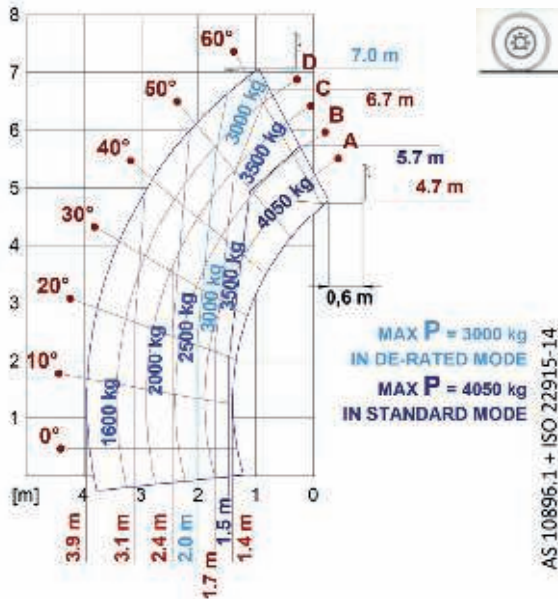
8
7
6
5
4
3
2
1
[m]
4
3
2
1
0
60°
50°
40°
30°
20°
10°
0°
D
C
B
A
7.0 m
6.7 m
5.7 m
4.7 m
3000 kg
3500 kg
4050 kg
1600 kg
2000 kg
2500 kg
3000 kg
3500 kg
0,6 m
MAX P = 3000 kg
IN DE-RATED MODE
MAX P = 4050 kg
IN STANDARD MODE
3.9 m
3.1 m
2.4 m
2.0 m
1.7 m
1.5 m
1.4 m
AS 10896.1 + ISO 22915-14